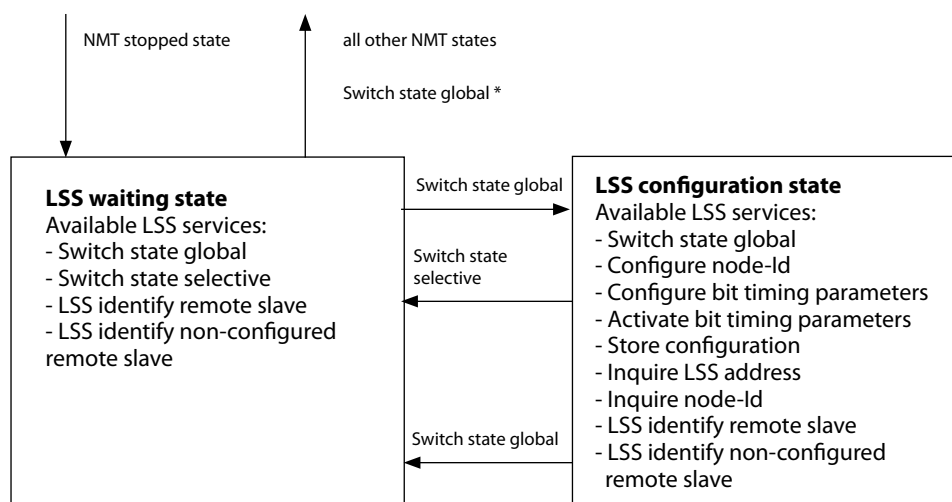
NMT stopped state

all other NMT states

Switch state global *

LSS waiting state
Available LSS services:
- Switch state global
- Switch state selective
- LSS identify remote slave
- LSS identify non-configured remote slave

Switch state global

Switch state selective

Switch state global

LSS configuration state
Available LSS services:
- Switch state global
- Configure node-Id
- Configure bit timing parameters
- Activate bit timing parameters
- Store configuration
- Inquire LSS address
- Inquire node-Id
- LSS identify remote slave
- LSS identify non-configured remote slave